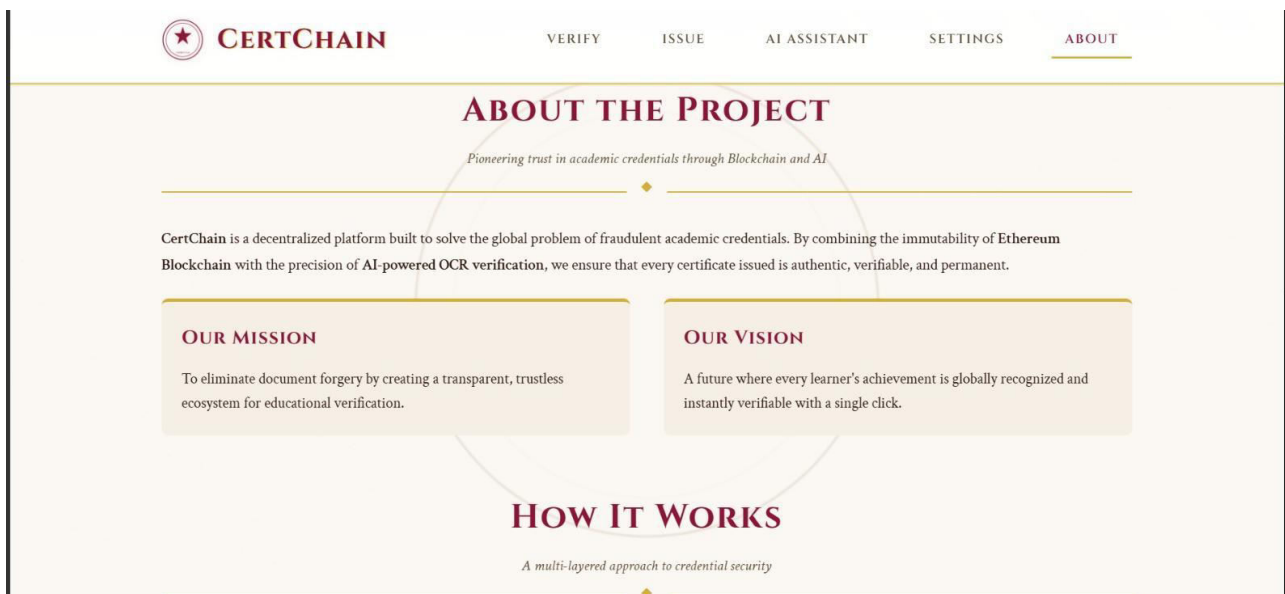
CERTCHAIN

VERIFY ISSUE AI ASSISTANT SETTINGS ABOUT

ABOUT THE PROJECT

Pioneering trust in academic credentials through Blockchain and AI

CertChain is a decentralized platform built to solve the global problem of fraudulent academic credentials. By combining the immutability of Ethereum Blockchain with the precision of AI-powered OCR verification, we ensure that every certificate issued is authentic, verifiable, and permanent.

OUR MISSION

To eliminate document forgery by creating a transparent, trustless ecosystem for educational verification.

OUR VISION

A future where every learner's achievement is globally recognized and instantly verifiable with a single click.

HOW IT WORKS

A multi-layered approach to credential security